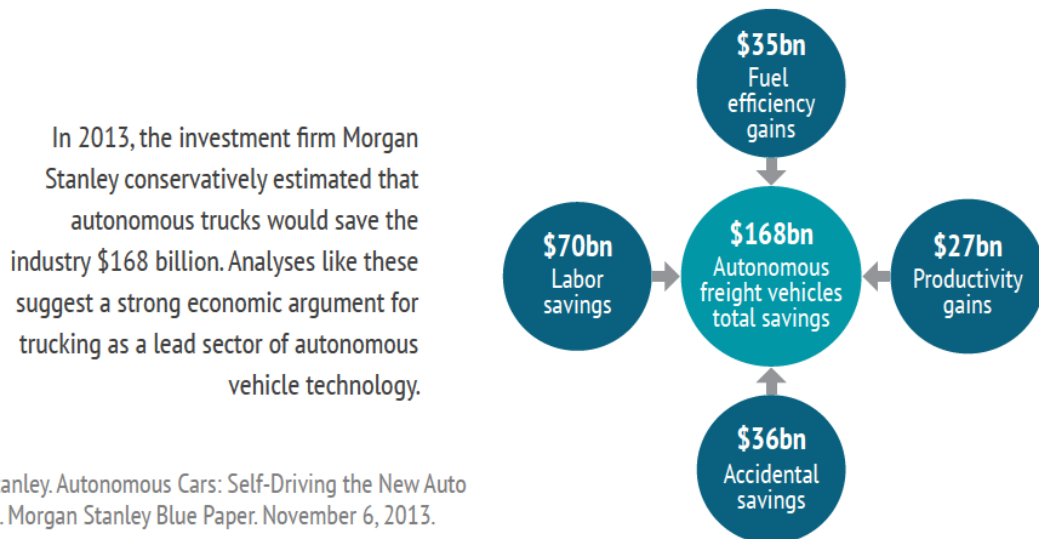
In 2013, the investment firm Morgan Stanley conservatively estimated that autonomous trucks would save the industry $168 billion. Analyses like these suggest a strong economic argument for trucking as a lead sector of autonomous vehicle technology.

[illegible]anley. Autonomous Cars: Self-Driving the New Auto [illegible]. Morgan Stanley Blue Paper. November 6, 2013.

$35bn
Fuel efficiency gains

$70bn
Labor savings

$168bn
Autonomous freight vehicles total savings

$27bn
Productivity gains

$36bn
Accidental savings